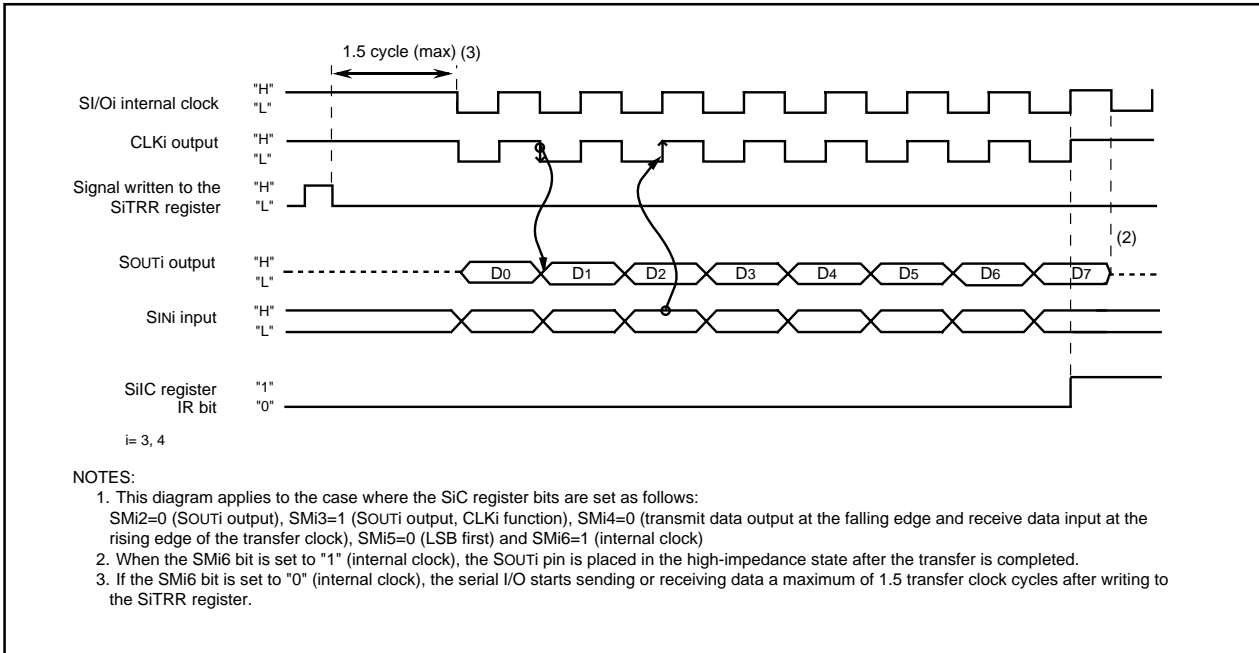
1.5 cycle (max) (3)

SI/Oi internal clock "H" "L"

CLKi output "H" "L"

Signal written to the SiTRR register "H" "L"

SOUTi output "H" "L"

D0 D1 D2 D3 D4 D5 D6 D7

(2)

SINi input "H" "L"

SiIC register IR bit "1" "0"

i= 3, 4

NOTES:
1. This diagram applies to the case where the SiC register bits are set as follows:
SMi2=0 (SOUTi output), SMi3=1 (SOUTi output, CLKi function), SMi4=0 (transmit data output at the falling edge and receive data input at the rising edge of the transfer clock), SMi5=0 (LSB first) and SMi6=1 (internal clock)
2. When the SMi6 bit is set to "1" (internal clock), the SOUTi pin is placed in the high-impedance state after the transfer is completed.
3. If the SMi6 bit is set to "0" (internal clock), the serial I/O starts sending or receiving data a maximum of 1.5 transfer clock cycles after writing to the SiTRR register.